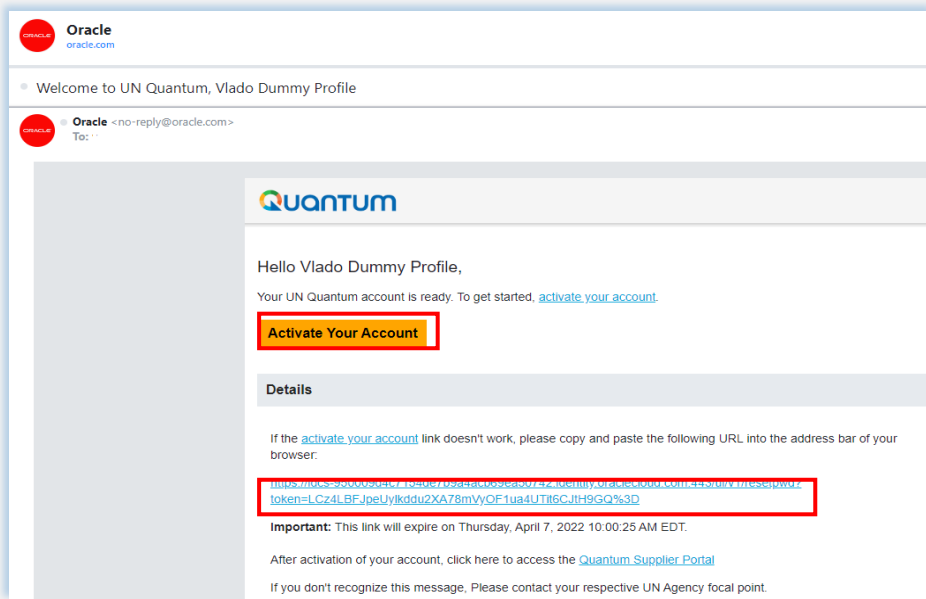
ORACLE

Oracle
oracle.com

Welcome to UN Quantum, Vlado Dummy Profile

ORACLE

Oracle <no-reply@oracle.com>
To:

QUANTUM

Hello Vlado Dummy Profile,

Your UN Quantum account is ready. To get started, activate your account.

Activate Your Account

Details

If the activate your account link doesn't work, please copy and paste the following URL into the address bar of your browser:

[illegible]
token=LCz4LBFJpeUylkddu2XA78mVyOF1ua4UTit6CJtH9GQ%3D

Important: This link will expire on Thursday, April 7, 2022 10:00:25 AM EDT.

After activation of your account, click here to access the Quantum Supplier Portal

If you don't recognize this message, Please contact your respective UN Agency focal point.